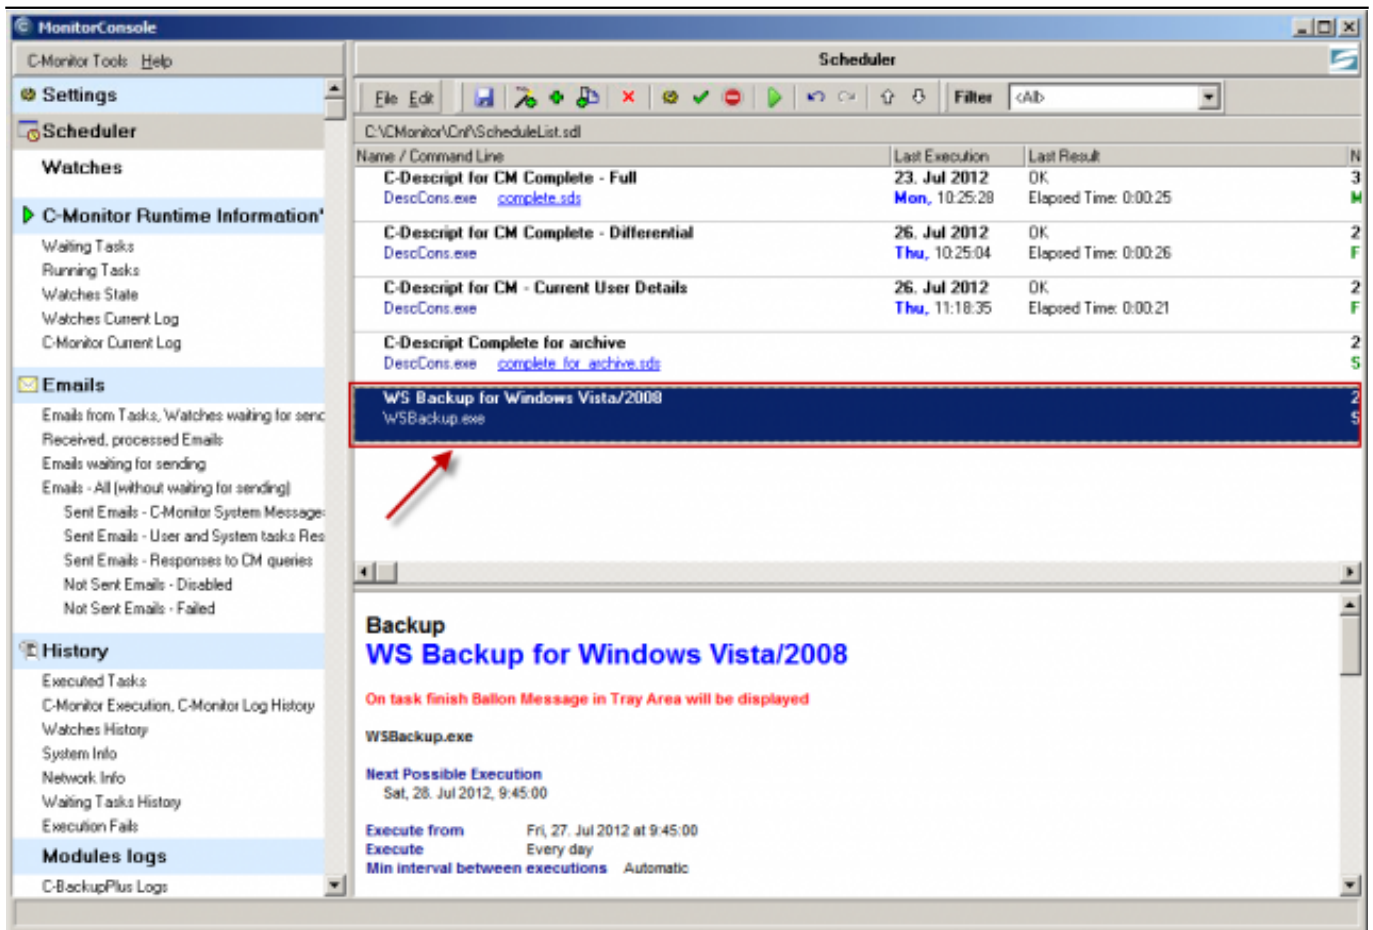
MonitorConsole

C-Monitor Tools Help

Settings
Scheduler
Watches
C-Monitor Runtime Information'
Waiting Tasks
Running Tasks
Watches State
Watches Current Log
C-Monitor Current Log
Emails
Emails from Tasks, Watches waiting for senc
Received, processed Emails
Emails waiting for sending
Emails - All (without waiting for sending)
Sent Emails - C-Monitor System Message
Sent Emails - User and System tasks Res
Sent Emails - Responses to CM queries
Not Sent Emails - Disabled
Not Sent Emails - Failed
History
Executed Tasks
C-Monitor Execution, C-Monitor Log History
Watches History
System Info
Network Info
Waiting Tasks History
Execution Fails
Modules logs
C-BackupPlus Logs

Scheduler

File Edit Filter <All>

C:\CMonitor\Cnf\ScheduleList.sdl

| Name / Command Line | Last Execution | Last Result | N |
|---|---|---|---|
| C-Descript for CM Complete - Full DescCons.exe complete.sds | 23. Jul 2012 Mon, 10:25:28 | OK Elapsed Time: 0:00:25 | 3 M |
| C-Descript for CM Complete - Differential DescCons.exe | 26. Jul 2012 Thu, 10:25:04 | OK Elapsed Time: 0:00:26 | 2 F |
| C-Descript for CM - Current User Details DescCons.exe | 26. Jul 2012 Thu, 11:18:35 | OK Elapsed Time: 0:00:21 | 2 F |
| C-Descript Complete for archive DescCons.exe complete_for_archive.sds | | | 2 S |
| WS Backup for Windows Vista/2008 WSBackup.exe | | | 2 S |

Backup
WS Backup for Windows Vista/2008

On task finish Ballon Message in Tray Area will be displayed

WSBackup.exe

Next Possible Execution
Sat, 28. Jul 2012, 9:45:00

Execute from Fri, 27. Jul 2012 at 9:45:00
Execute Every day
Min interval between executions Automatic